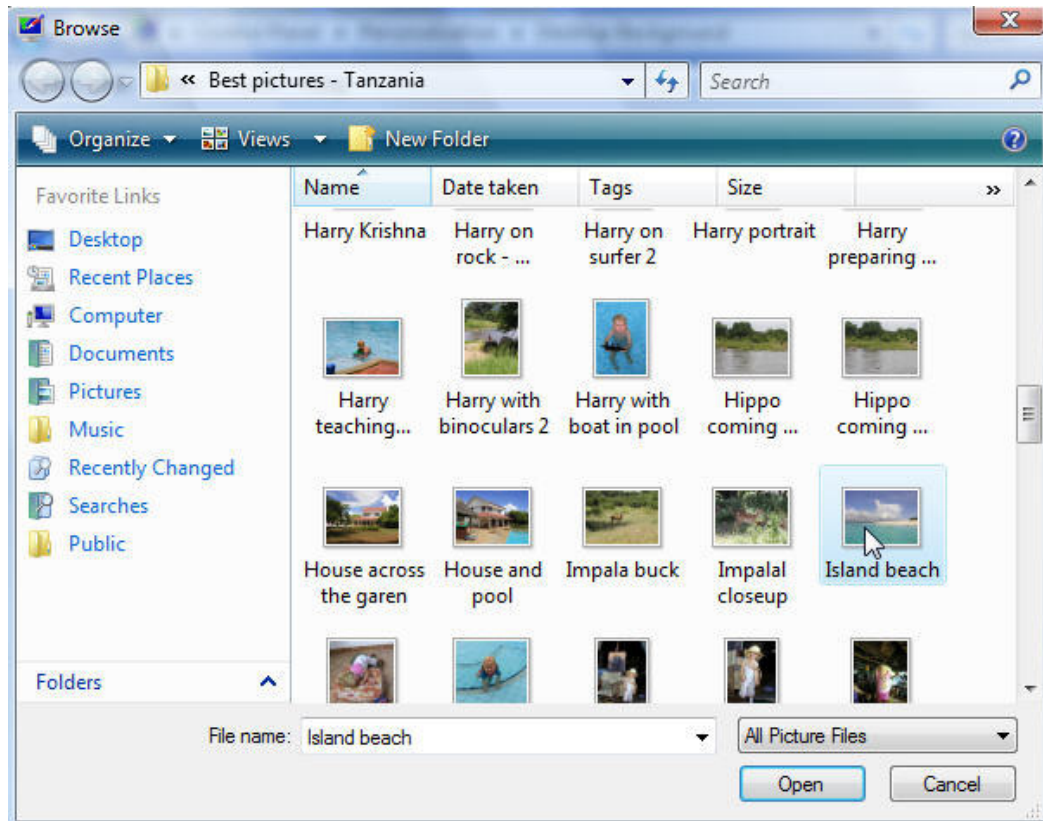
Browse

« Best pictures - Tanzania

Search

Organize Views New Folder

Favorite Links

Desktop
Recent Places
Computer
Documents
Pictures
Music
Recently Changed
Searches
Public

Folders

| Name | Date taken | Tags | Size | » |
|---|---|---|---|---|

Harry Krishna
Harry on rock - ...
Harry on surfer 2
Harry portrait
Harry preparing ...

Harry teaching...
Harry with binoculars 2
Harry with boat in pool
Hippo coming ...
Hippo coming ...

House across the garen
House and pool
Impala buck
Impalal closeup
Island beach

File name: Island beach
All Picture Files

Open
Cancel